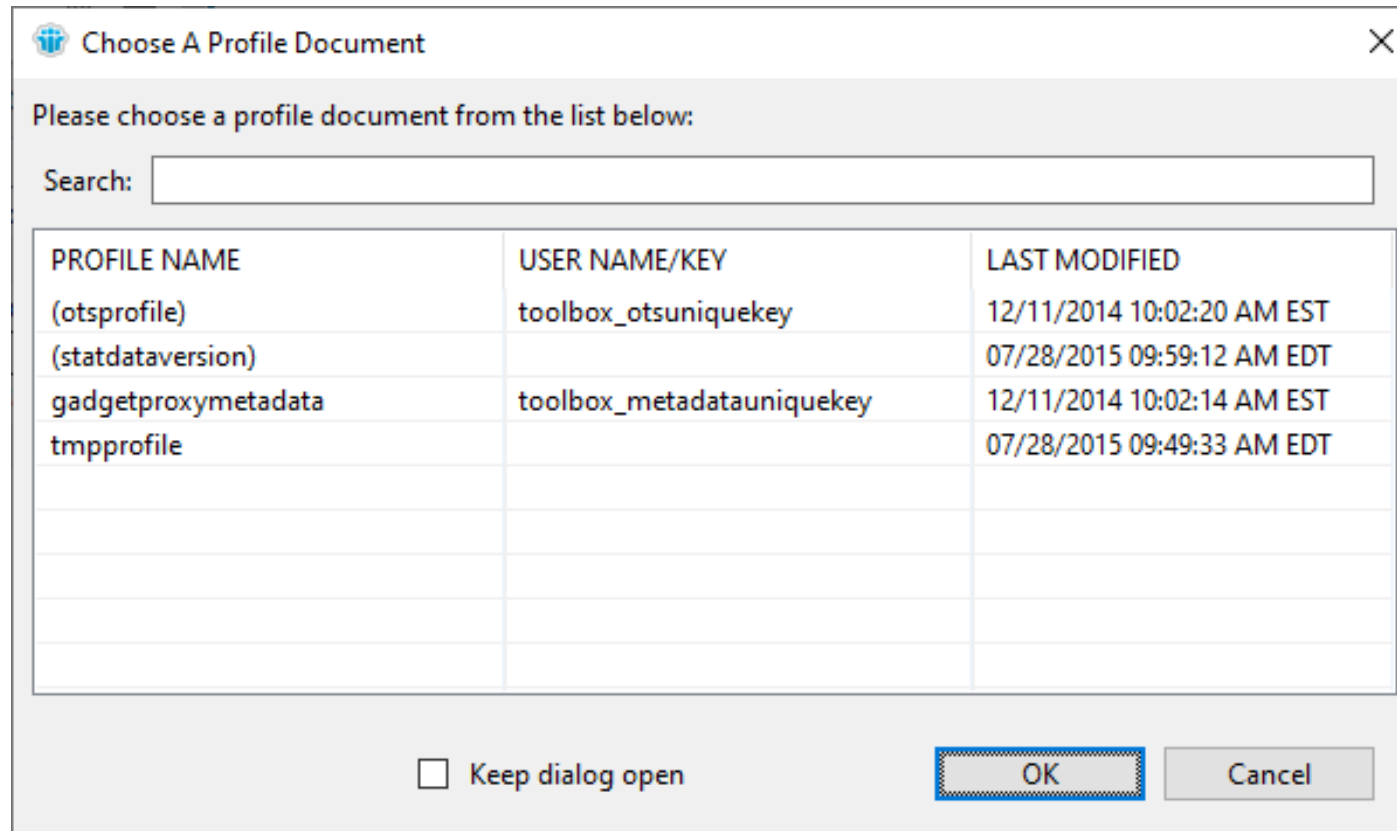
Choose A Profile Document

Please choose a profile document from the list below:

Search:

| PROFILE NAME | USER NAME/KEY | LAST MODIFIED |
|---|---|---|
| (otsprofile) | toolbox_otsuniquekey | 12/11/2014 10:02:20 AM EST |
| (statdataversion) | | 07/28/2015 09:59:12 AM EDT |
| gadgetproxymetadata | toolbox_metadatauniquekey | 12/11/2014 10:02:14 AM EST |
| tmpprofile | | 07/28/2015 09:49:33 AM EDT |

Keep dialog open

OK

Cancel